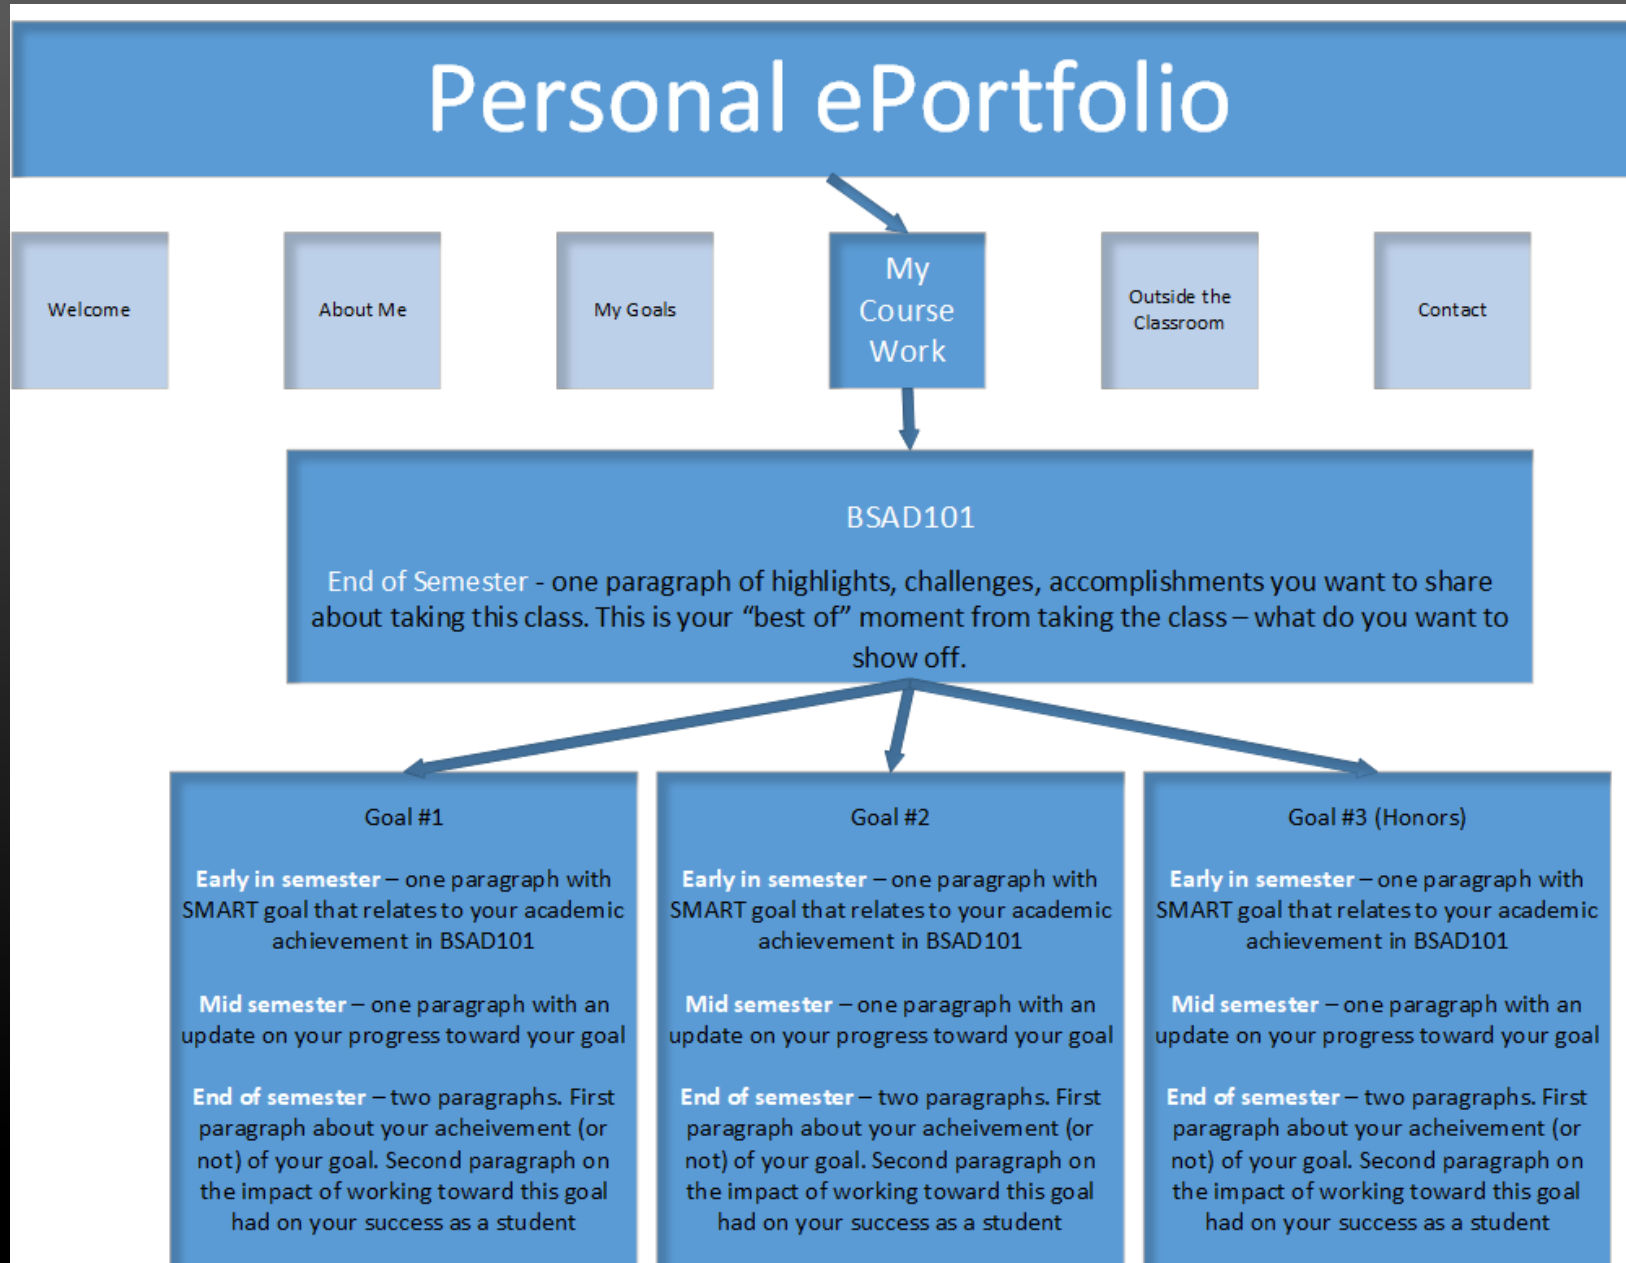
Personal ePortfolio

Welcome

About Me

My Goals

My Course Work

Outside the Classroom

Contact

BSAD101

End of Semester - one paragraph of highlights, challenges, accomplishments you want to share about taking this class. This is your "best of" moment from taking the class – what do you want to show off.

Goal #1

Early in semester – one paragraph with SMART goal that relates to your academic achievement in BSAD101

Mid semester – one paragraph with an update on your progress toward your goal

End of semester – two paragraphs. First paragraph about your acheivement (or not) of your goal. Second paragraph on the impact of working toward this goal had on your success as a student

Goal #2

Early in semester – one paragraph with SMART goal that relates to your academic achievement in BSAD101

Mid semester – one paragraph with an update on your progress toward your goal

End of semester – two paragraphs. First paragraph about your acheivement (or not) of your goal. Second paragraph on the impact of working toward this goal had on your success as a student

Goal #3 (Honors)

Early in semester – one paragraph with SMART goal that relates to your academic achievement in BSAD101

Mid semester – one paragraph with an update on your progress toward your goal

End of semester – two paragraphs. First paragraph about your acheivement (or not) of your goal. Second paragraph on the impact of working toward this goal had on your success as a student